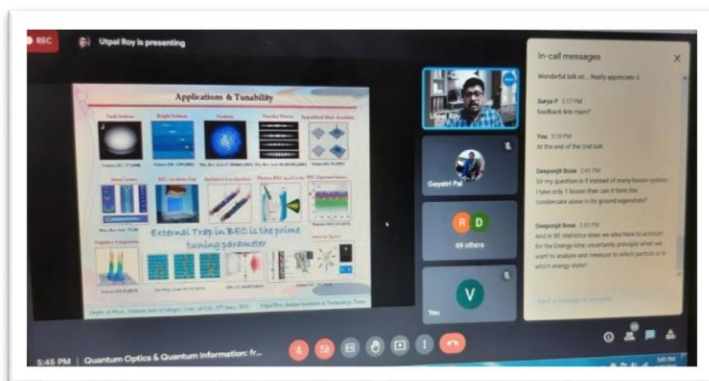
REC

Utpal Roy is presenting

Applications & Tunability

Dark Solitons

Bright Solitons

Vortices

External Trap in BEC is the prime tuning parameter

Utpal Roy

Gayatri Pal

R D

98 others

V

You

In-call messages

Wonderful talk sir.... Really appreciate it.

Surya P 5:17 PM
feedback link mam?

You 5:18 PM
At the end of the 2nd talk

Gaspurjit Bose 5:40 PM
Sir my question is if instead of many boson system I take only 1 boson then can it form the condensate alone in its ground eigenstate?

Gaspurjit Bose 5:40 PM
And in BE statistics does we also have to account for the Energy-time uncertainty principle when we want to analyse and measure to which particle is in which energy state?

Send a message to everyone

5:45 PM | Quantum Optics & Quantum Information: fr...